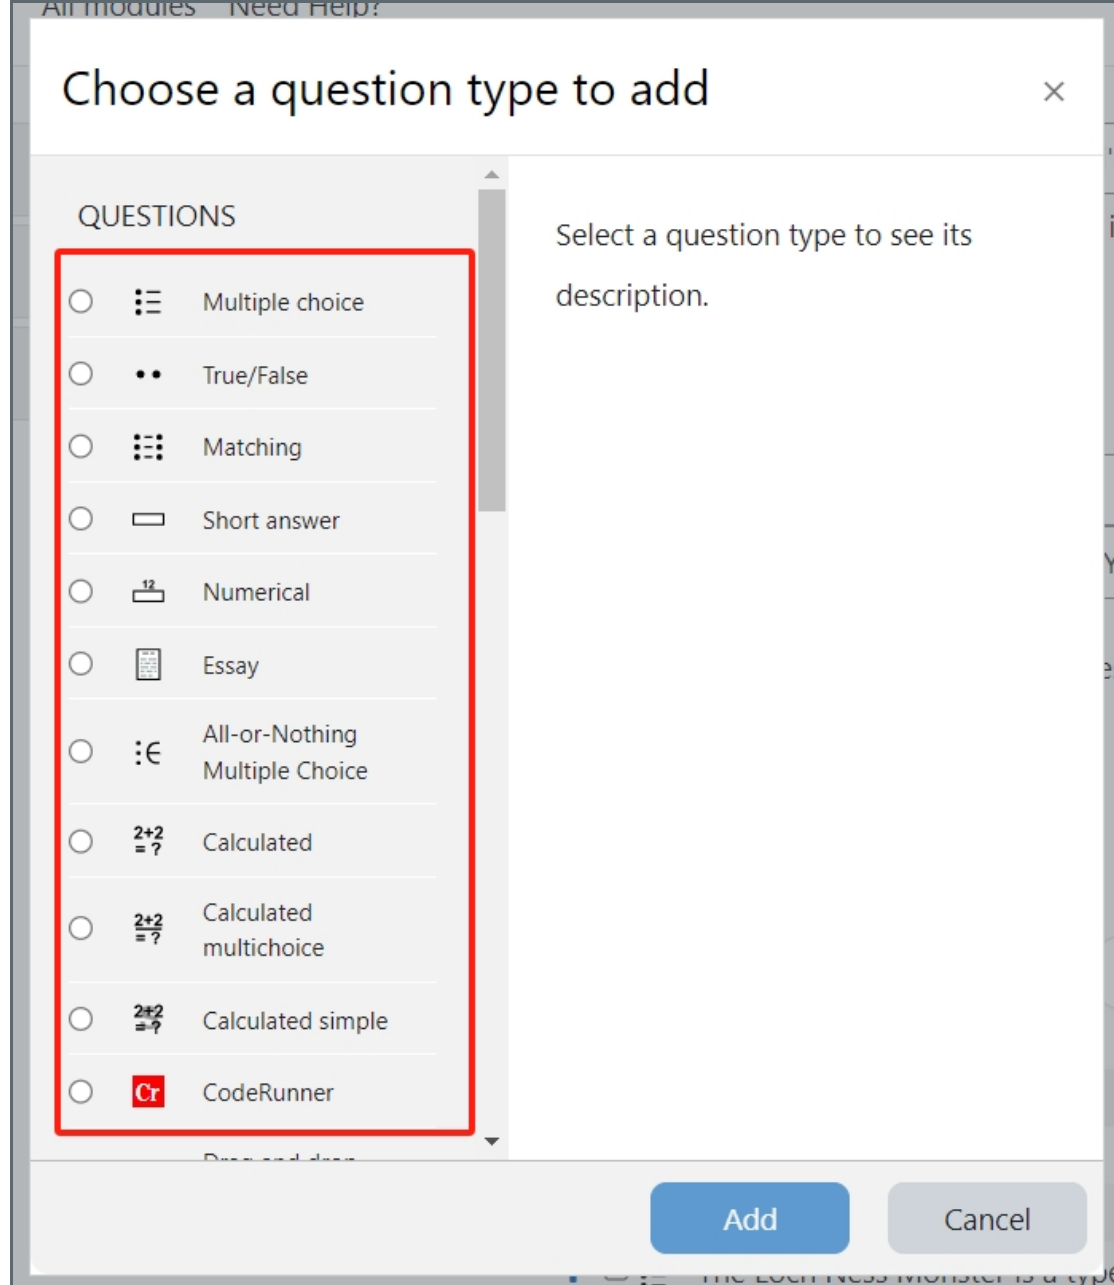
All modules Need Help?

Choose a question type to add

×

QUESTIONS

Multiple choice

True/False

Matching

Short answer

12

Numerical

Essay

All-or-Nothing Multiple Choice

2+2 =?

Calculated

2+2 =?

Calculated multichoice

2+2 =?

Calculated simple

Cr

CodeRunner

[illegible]

Select a question type to see its description.

Add

Cancel

The Loch Ness Monster is a type